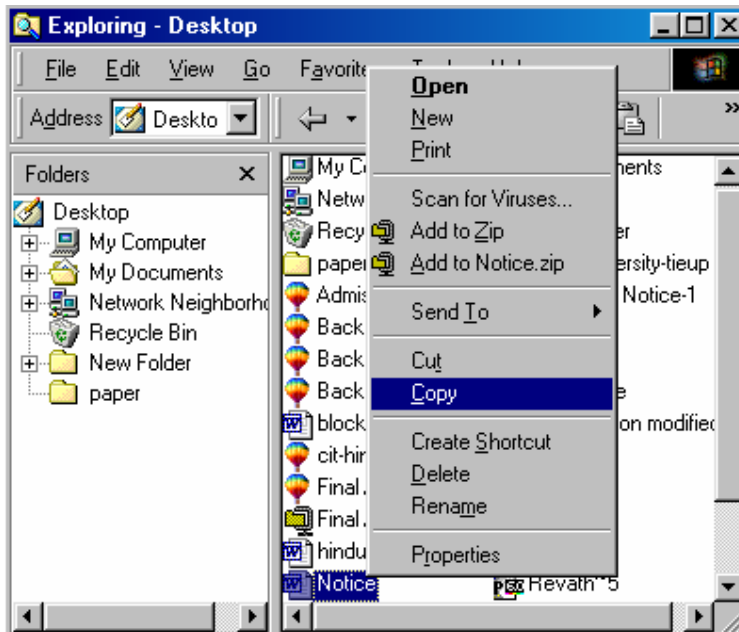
Exploring - Desktop

File Edit View Go Favorite

Address Deskto

Folders ×

Desktop
My Computer
My Documents
Network Neighborho
Recycle Bin
New Folder
paper

My C
Netw
Recy
paper
Admis
Back
Back
Back
block
cit-hir
Final.
Final.
hindu
Notice

nents
er
ersity-tieup
Notice-1
e
on modified
Revath~5

Open
New
Print
Scan for Viruses...
Add to Zip
Add to Notice.zip
Send To
Cut
Copy
Create Shortcut
Delete
Rename
Properties